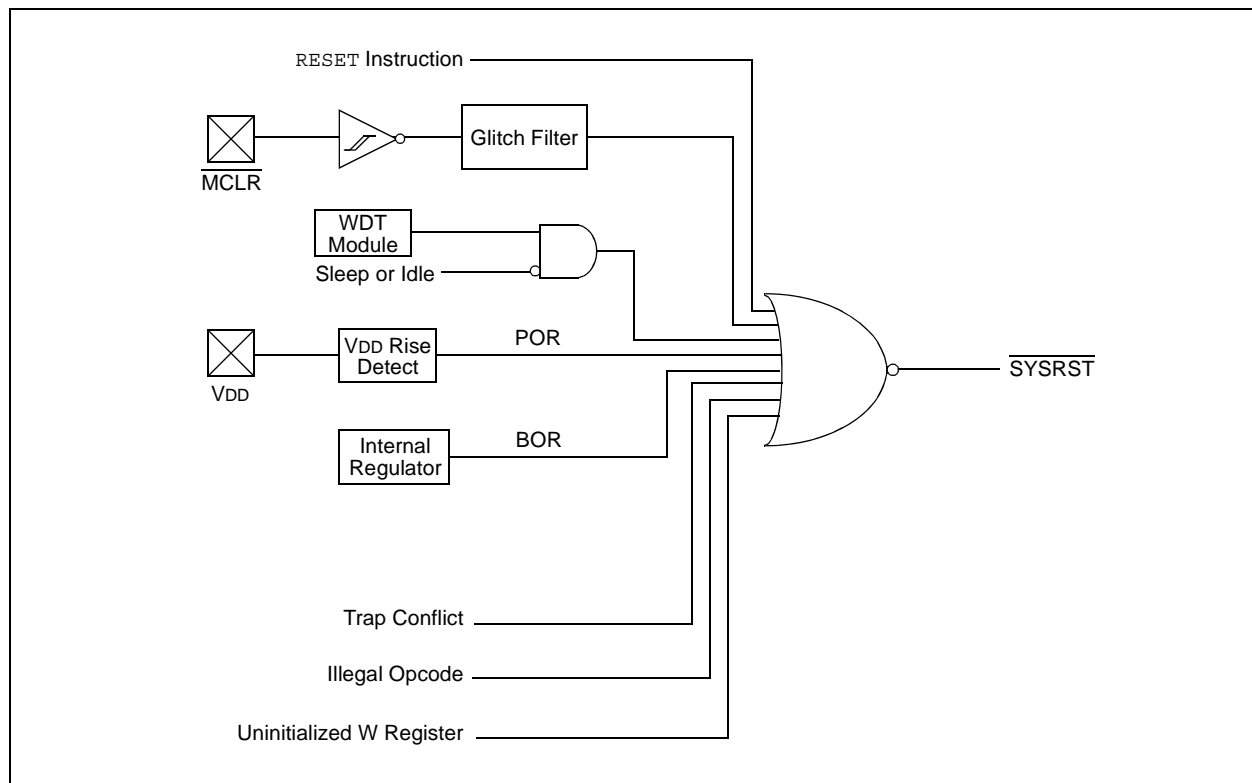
RESET Instruction

$\overline{MCLR}$

Glitch Filter

WDT Module

Sleep or Idle

VDD

VDD Rise Detect

POR

$\overline{SYSRST}$

Internal Regulator

BOR

Trap Conflict

Illegal Opcode

Uninitialized W Register